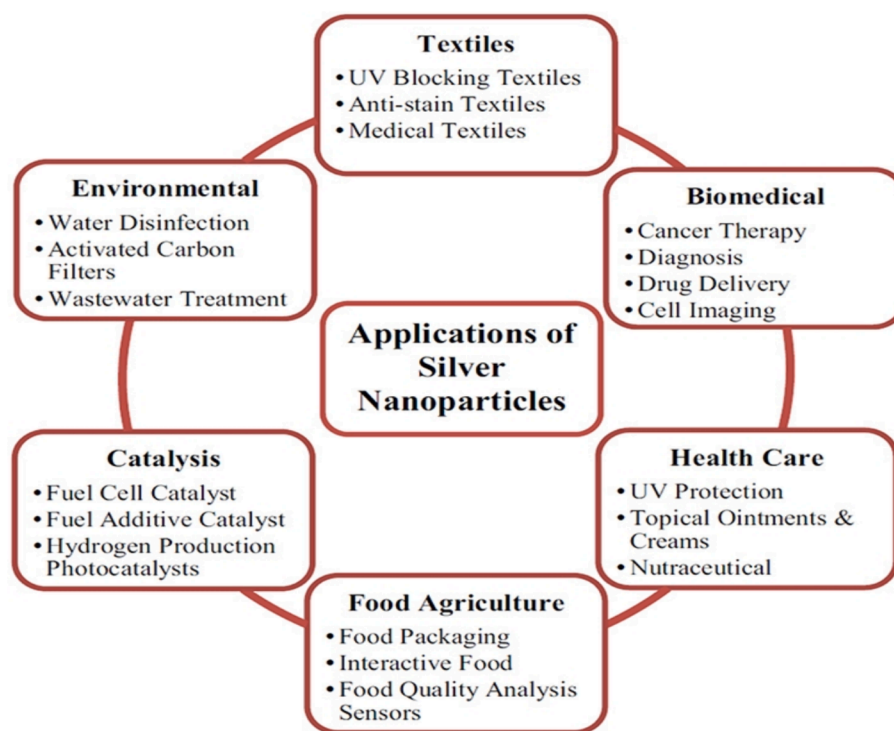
Textiles
• UV Blocking Textiles
• Anti-stain Textiles
• Medical Textiles

Environmental
• Water Disinfection
• Activated Carbon Filters
• Wastewater Treatment

Biomedical
• Cancer Therapy
• Diagnosis
• Drug Delivery
• Cell Imaging

Applications of Silver Nanoparticles

Catalysis
• Fuel Cell Catalyst
• Fuel Additive Catalyst
• Hydrogen Production Photocatalysts

Health Care
• UV Protection
• Topical Ointments & Creams
• Nutraceutical

Food Agriculture
• Food Packaging
• Interactive Food
• Food Quality Analysis Sensors